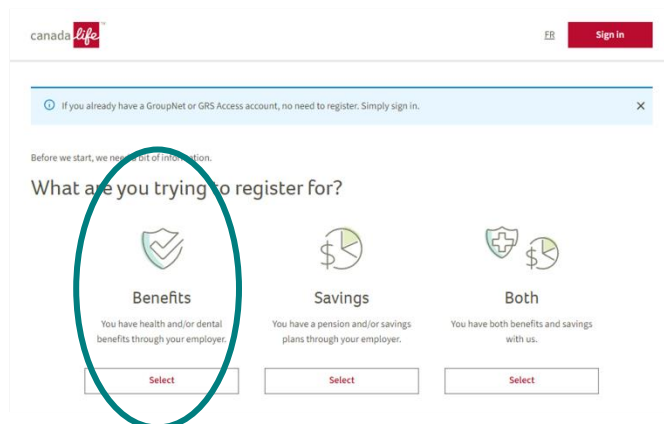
canada life™

FR

Sign in

If you already have a GroupNet or GRS Access account, no need to register. Simply sign in.

×

Before we start, we need a bit of information.

What are you trying to register for?

Benefits

You have health and/or dental benefits through your employer.

Select

Savings

You have a pension and/or savings plans through your employer.

Select

Both

You have both benefits and savings with us.

Select